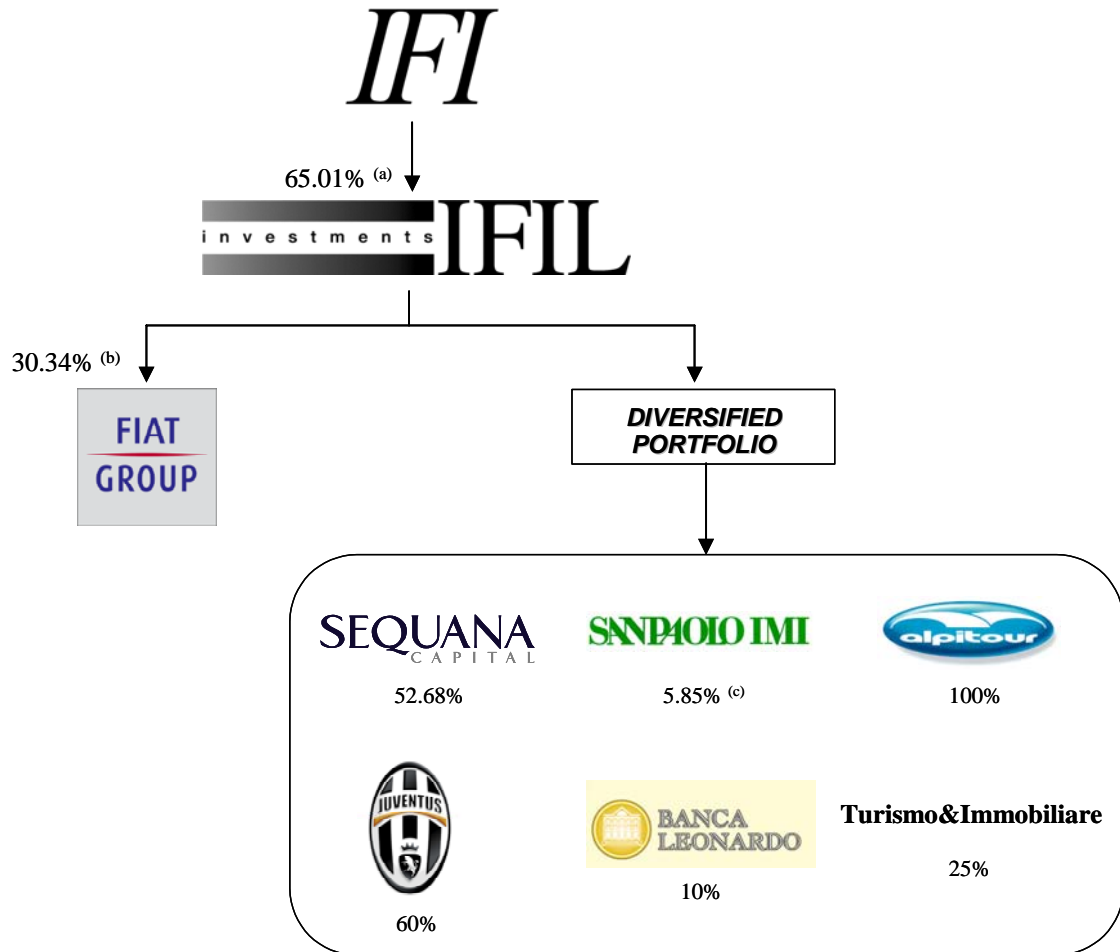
IFI

65.01% $^{(a)}$

investments IFIL

30.34% $^{(b)}$

FIAT GROUP

DIVERSIFIED PORTFOLIO

SEQUANA CAPITAL

52.68%

SANPAOLO IMI

5.85% $^{(c)}$

alpitour

100%

JUVENTUS

60%

BANCA LEONARDO

10%

Turismo&Immobiliare

25%